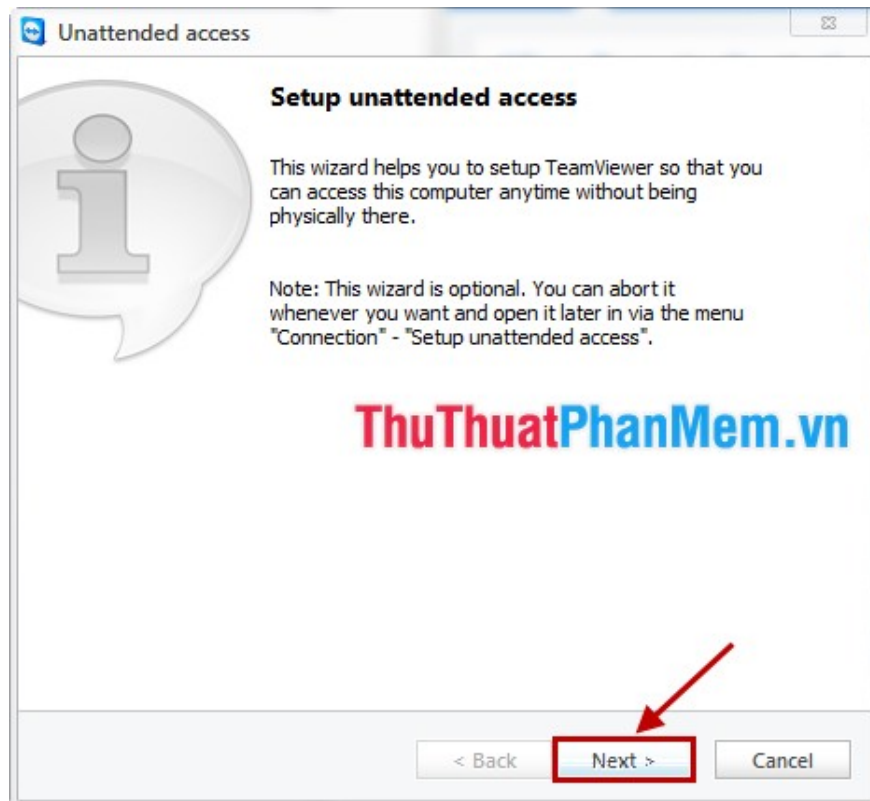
Unattended access

Setup unattended access

This wizard helps you to setup TeamViewer so that you can access this computer anytime without being physically there.

Note: This wizard is optional. You can abort it whenever you want and open it later in via the menu "Connection" - "Setup unattended access".

ThuThuatPhanMem.vn

< Back

Next >

Cancel